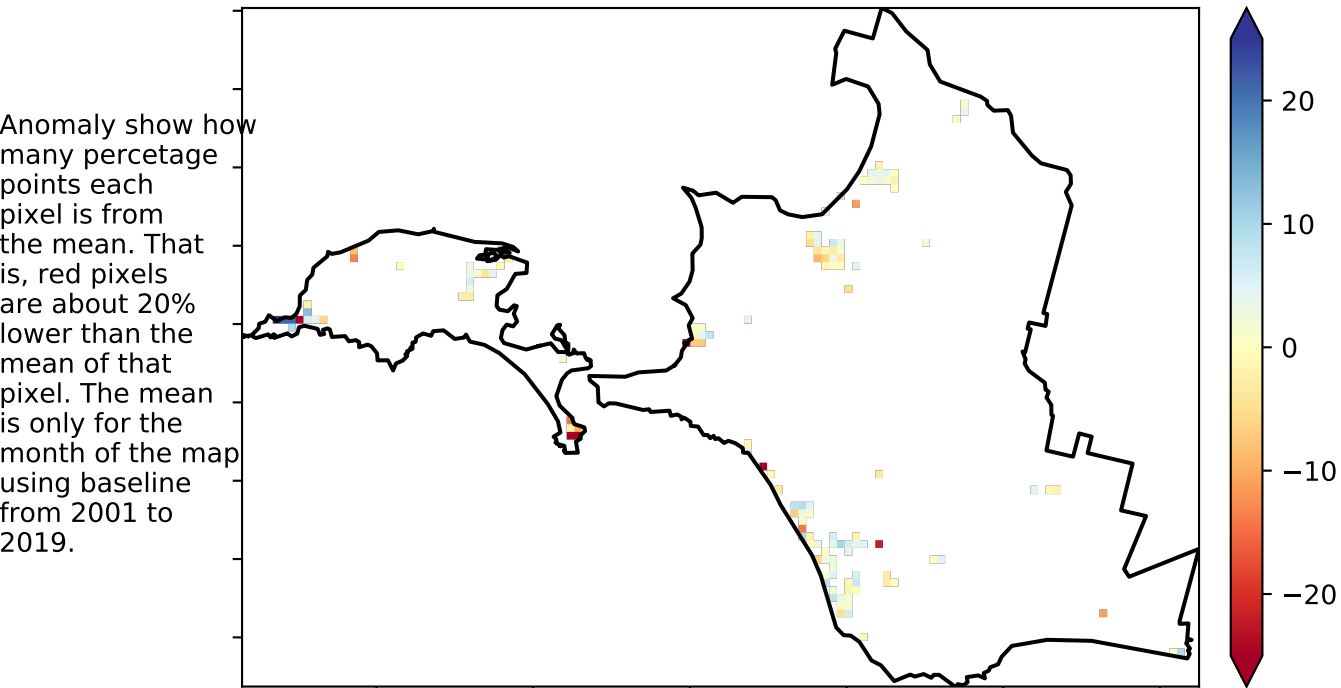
Anomaly show how many percetage points each pixel is from the mean. That is, red pixels are about 20% lower than the mean of that pixel. The mean is only for the month of the map using baseline from 2001 to 2019.

20
10
0
−10
−20